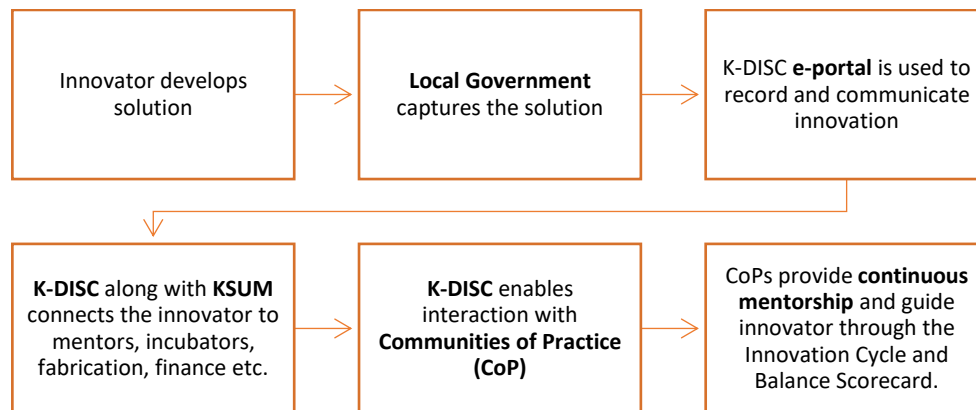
Innovator develops solution

**Local Government** captures the solution

K-DISC **e-portal** is used to record and communicate innovation

**K-DISC** along with **KSUM** connects the innovator to mentors, incubators, fabrication, finance etc.

**K-DISC** enables interaction with **Communities of Practice (CoP)**

CoPs provide **continuous mentorship** and guide innovator through the Innovation Cycle and Balance Scorecard.